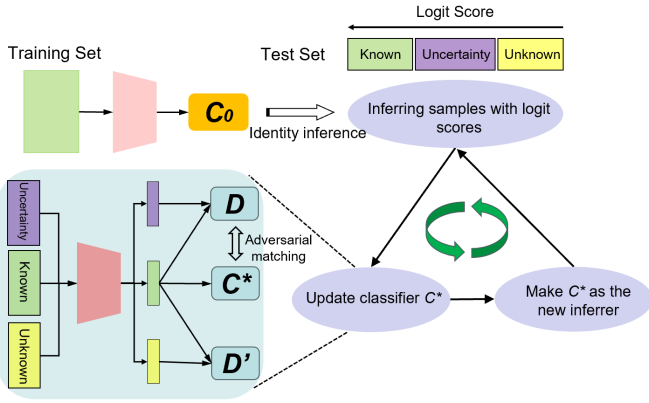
Logit Score

Training Set

Test Set

Known

Uncertainty

Unknown

$C_0$

Identity inference

Inferring samples with logit scores

Uncertainty

Known

Unknown

$D$

Adversarial matching

$C^*$

$D'$

Update classifier $C^*$

Make $C^*$ as the new inferrer